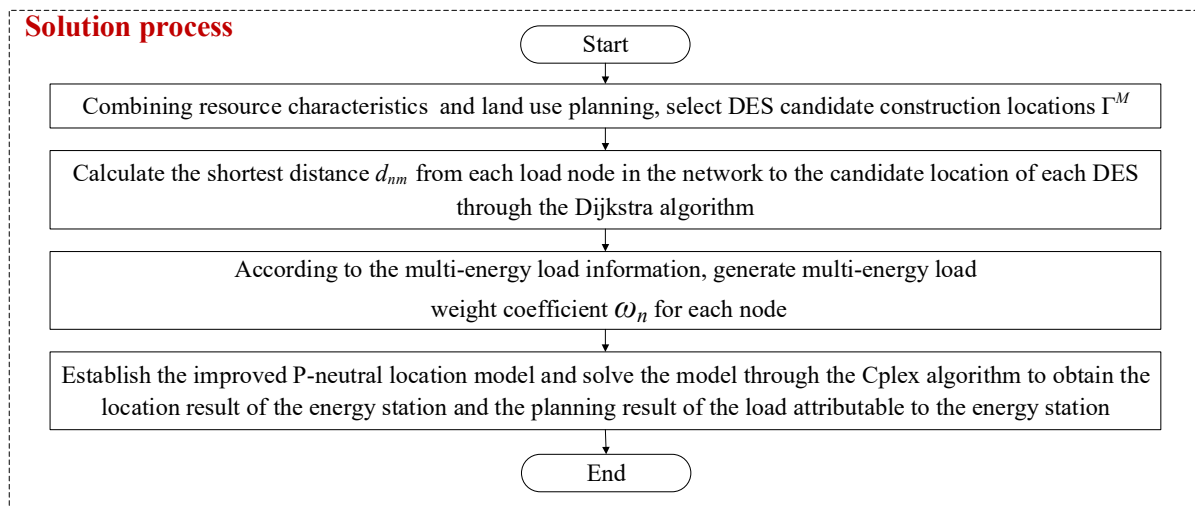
Solution process

Start

Combining resource characteristics and land use planning, select DES candidate construction locations $\Gamma^M$

Calculate the shortest distance $d_{nm}$ from each load node in the network to the candidate location of each DES through the Dijkstra algorithm

According to the multi-energy load information, generate multi-energy load weight coefficient $\omega_n$ for each node

Establish the improved P-neutral location model and solve the model through the Cplex algorithm to obtain the location result of the energy station and the planning result of the load attributable to the energy station

End